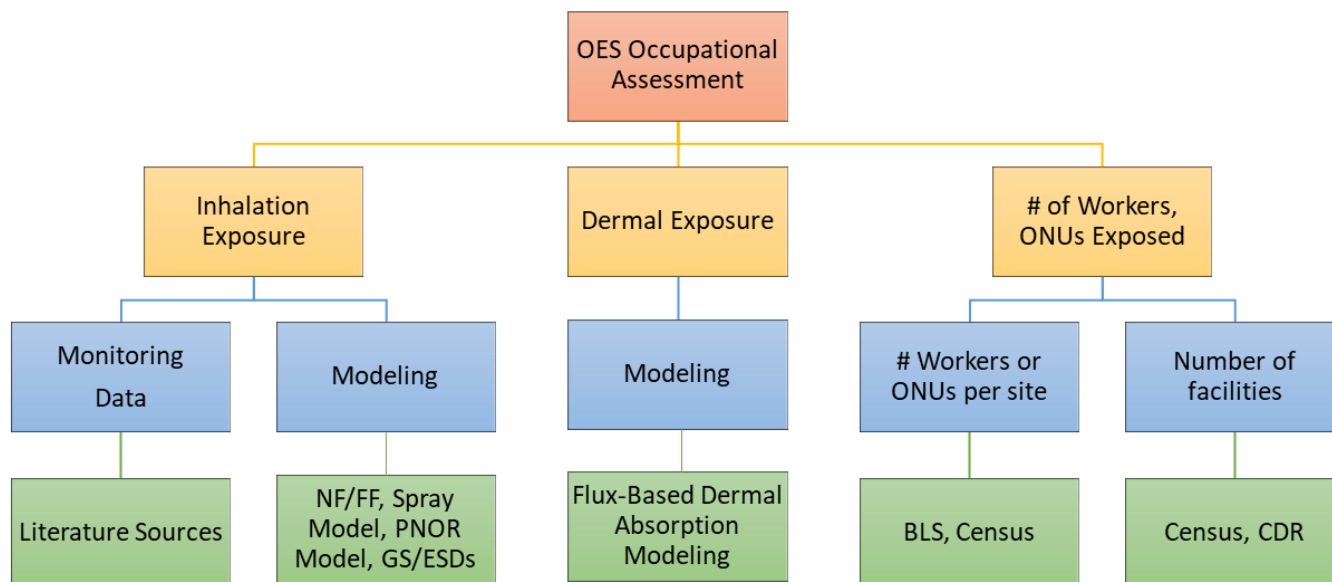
OES Occupational Assessment

Inhalation Exposure

Dermal Exposure

# of Workers, ONUs Exposed

Monitoring Data

Modeling

Modeling

# Workers or ONUs per site

Number of facilities

Literature Sources

NF/FF, Spray Model, PNOR Model, GS/ESDs

Flux-Based Dermal Absorption Modeling

BLS, Census

Census, CDR